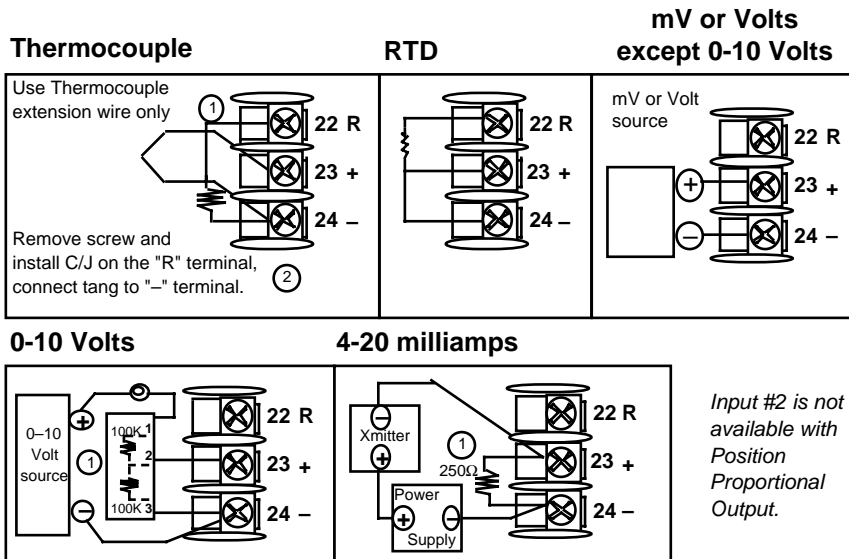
Thermocouple

RTD

mV or Volts except 0-10 Volts

Use Thermocouple extension wire only

1

22 R

23 +

24 –

Remove screw and install C/J on the "R" terminal, connect tang to "–" terminal.

2

22 R

23 +

24 –

mV or Volt source

22 R

+

23 +

–

24 –

0-10 Volts

4-20 milliamps

0–10 Volt source

1

+

–

100K 1

2

100K 3

22 R

23 +

24 –

–

Xmitter

+

1

250Ω

Power Supply

+

22 R

23 +

24 –

Input #2 is not available with Position Proportional Output.